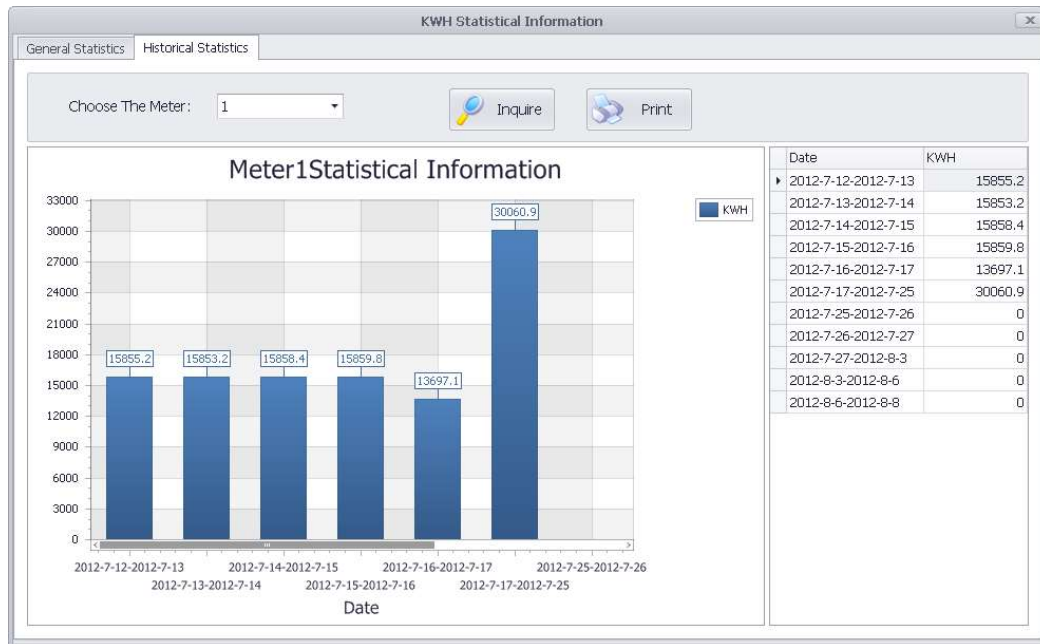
KWH Statistical Information

General Statistics | Historical Statistics

Choose The Meter: 1

Inquire

Print

Meter1Statistical Information

33000
30000
27000
24000
21000
18000
15000
12000
9000
6000
3000
0

15855.2
15853.2
15858.4
15859.8
13697.1
30060.9

KWH

2012-7-12-2012-7-13
2012-7-13-2012-7-14
2012-7-14-2012-7-15
2012-7-15-2012-7-16
2012-7-16-2012-7-17
2012-7-17-2012-7-25
2012-7-25-2012-7-26

Date

| Date | KWH |
|---|---|
| 2012-7-12-2012-7-13 | 15855.2 |
| 2012-7-13-2012-7-14 | 15853.2 |
| 2012-7-14-2012-7-15 | 15858.4 |
| 2012-7-15-2012-7-16 | 15859.8 |
| 2012-7-16-2012-7-17 | 13697.1 |
| 2012-7-17-2012-7-25 | 30060.9 |
| 2012-7-25-2012-7-26 | 0 |
| 2012-7-26-2012-7-27 | 0 |
| 2012-7-27-2012-8-3 | 0 |
| 2012-8-3-2012-8-6 | 0 |
| 2012-8-6-2012-8-8 | 0 |